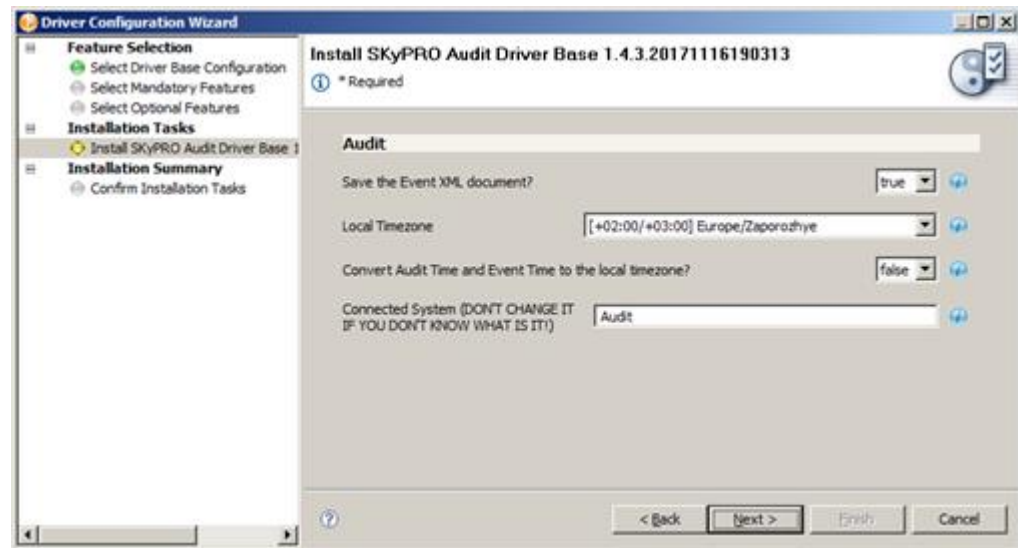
Driver Configuration Wizard

Feature Selection
Select Driver Base Configuration
Select Mandatory Features
Select Optional Features
Installation Tasks
Install SKyPRO Audit Driver Base 1
Installation Summary
Confirm Installation Tasks

Install SKyPRO Audit Driver Base 1.4.3.20171116190313
* Required

Audit

Save the Event XML document? true

Local Timezone [+02:00/+03:00] Europe/Zaporozhye

Convert Audit Time and Event Time to the local timezone? false

Connected System (DON'T CHANGE IT IF YOU DON'T KNOW WHAT IS IT!) Audit

< Back Next > Finish Cancel